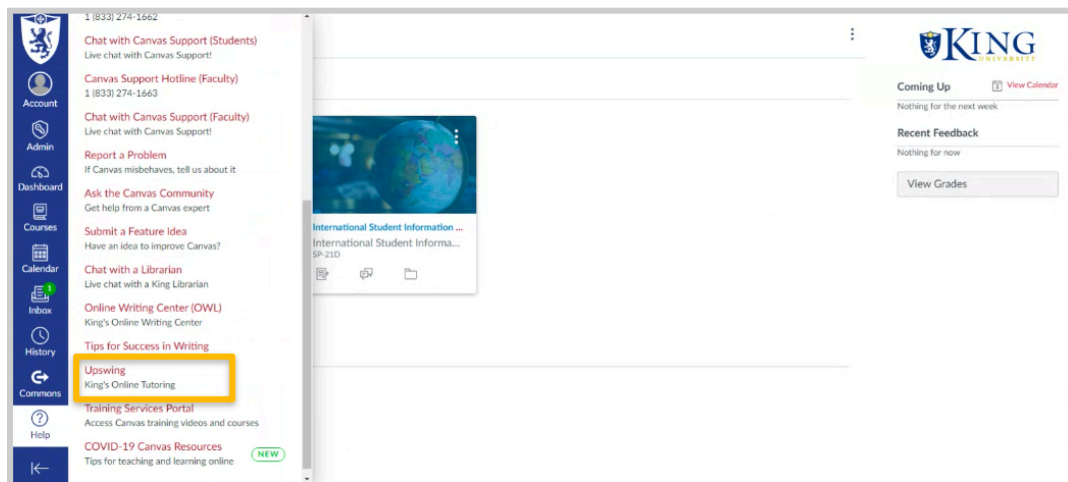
Account
Admin
Dashboard
Courses
Calendar
1
Inbox
History
Commons
Help

1 (833) 274-1662

Chat with Canvas Support (Students)
Live chat with Canvas Support!

Canvas Support Hotline (Faculty)
1 (833) 274-1663

Chat with Canvas Support (Faculty)
Live chat with Canvas Support!

Report a Problem
If Canvas misbehaves, tell us about it

Ask the Canvas Community
Get help from a Canvas expert

Submit a Feature Idea
Have an idea to improve Canvas?

Chat with a Librarian
Live chat with a King Librarian

Online Writing Center (OWL)
King's Online Writing Center

Tips for Success in Writing

Upswing
King's Online Tutoring

Training Services Portal
Access Canvas training videos and courses

COVID-19 Canvas Resources NEW
Tips for teaching and learning online

International Student Information ...
International Student Informa...
SP-21D

KING
UNIVERSITY

Coming Up
View Calendar
Nothing for the next week

Recent Feedback
Nothing for now

View Grades